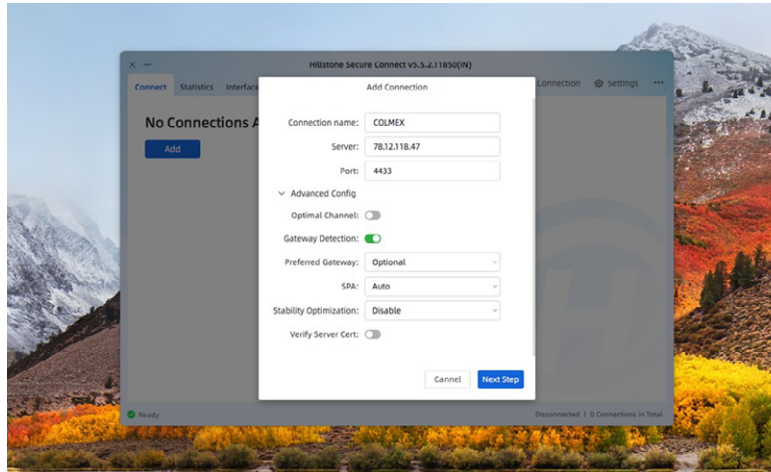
× —
Hillstone Secure Connect v5.5.2.11850(IN)
Connect Statistics Interface
Connection ⚙ Settings ···
No Connections A
Add
Add Connection
Connection name: COLMEX
Server: 78.12.118.47
Port: 4433
Advanced Config
Optimal Channel:
Gateway Detection:
Preferred Gateway: Optional
SPA: Auto
Stability Optimization: Disable
Verify Server Cert:
Cancel Next Step
Ready
Disconnected | 0 Connections in Total